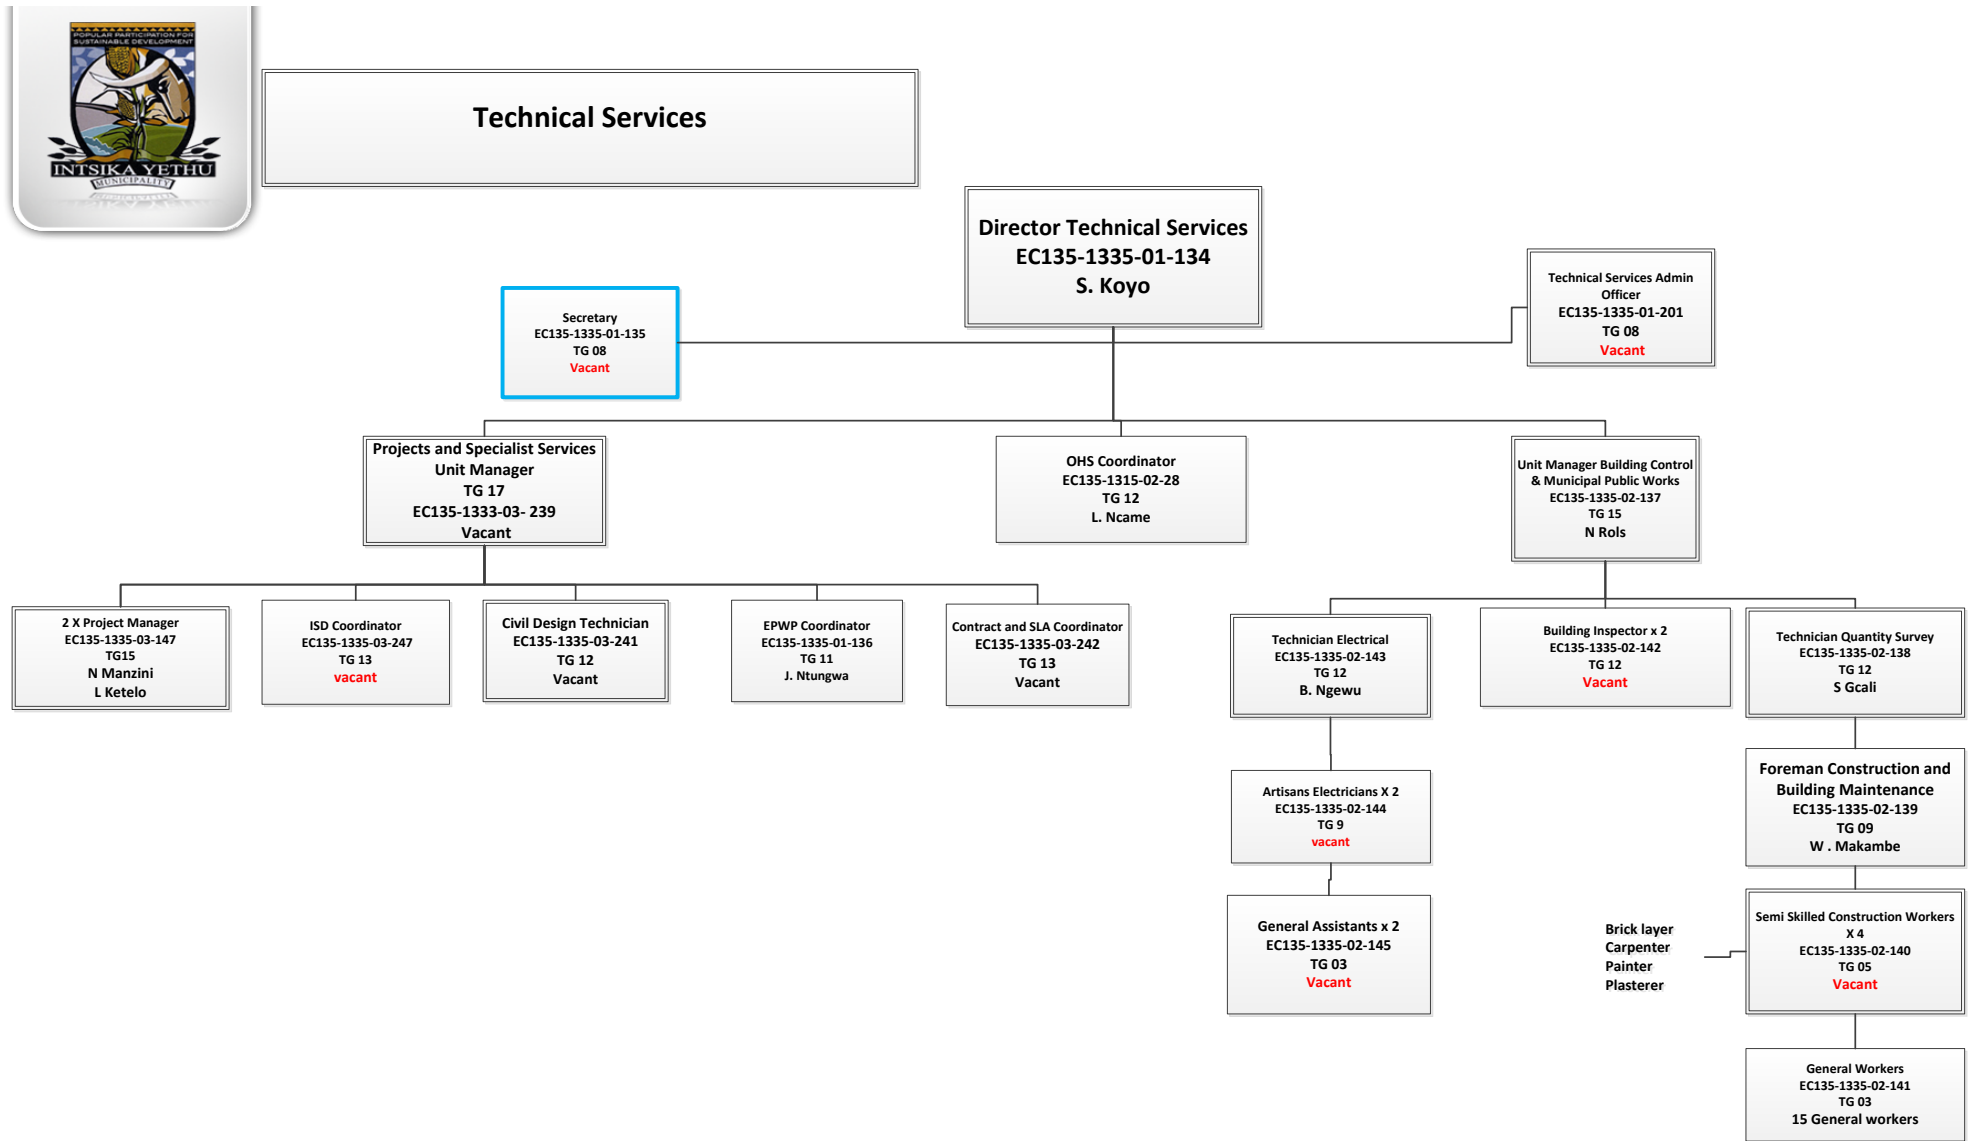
POPULAR PARTICIPATION FOR SUSTAINABLE DEVELOPMENT
INTSIKA YETHU
MUNICIPALITY

Technical Services

Director Technical Services
EC135-1335-01-134
S. Koyo

Secretary
EC135-1335-01-135
TG 08
Vacant

Technical Services Admin Officer
EC135-1335-01-201
TG 08
Vacant

Projects and Specialist Services Unit Manager
TG 17
EC135-1333-03- 239
Vacant

OHS Coordinator
EC135-1315-02-28
TG 12
L. Ncame

Unit Manager Building Control & Municipal Public Works
EC135-1335-02-137
TG 15
N Rols

2 X Project Manager
EC135-1335-03-147
TG15
N Manzini
L Ketelo

ISD Coordinator
EC135-1335-03-247
TG 13
vacant

Civil Design Technician
EC135-1335-03-241
TG 12
Vacant

EPWP Coordinator
EC135-1335-01-136
TG 11
J. Ntungwa

Contract and SLA Coordinator
EC135-1335-03-242
TG 13
Vacant

Technician Electrical
EC135-1335-02-143
TG 12
B. Ngewu

Building Inspector x 2
EC135-1335-02-142
TG 12
Vacant

Technician Quantity Survey
EC135-1335-02-138
TG 12
S Gcali

Artisans Electricians X 2
EC135-1335-02-144
TG 9
vacant

Foreman Construction and Building Maintenance
EC135-1335-02-139
TG 09
W . Makambe

General Assistants x 2
EC135-1335-02-145
TG 03
Vacant

Brick layer
Carpenter
Painter
Plasterer

Semi Skilled Construction Workers X 4
EC135-1335-02-140
TG 05
Vacant

General Workers
EC135-1335-02-141
TG 03
15 General workers